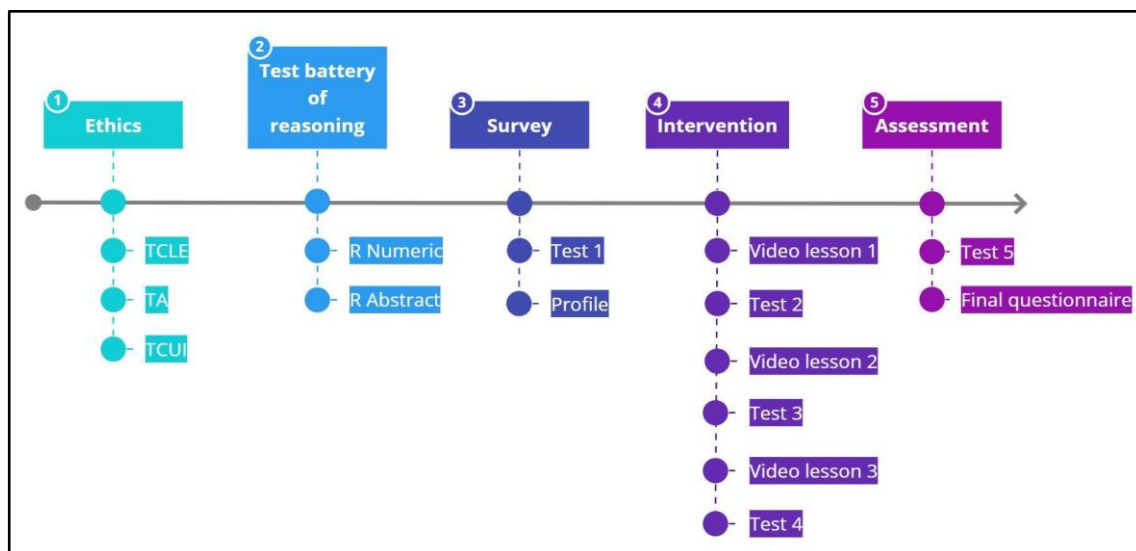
1 Ethics

TCLE

TA

TCUI

2 Test battery of reasoning

R Numeric

R Abstract

3 Survey

Test 1

Profile

4 Intervention

Video lesson 1

Test 2

Video lesson 2

Test 3

Video lesson 3

Test 4

5 Assessment

Test 5

Final questionnaire